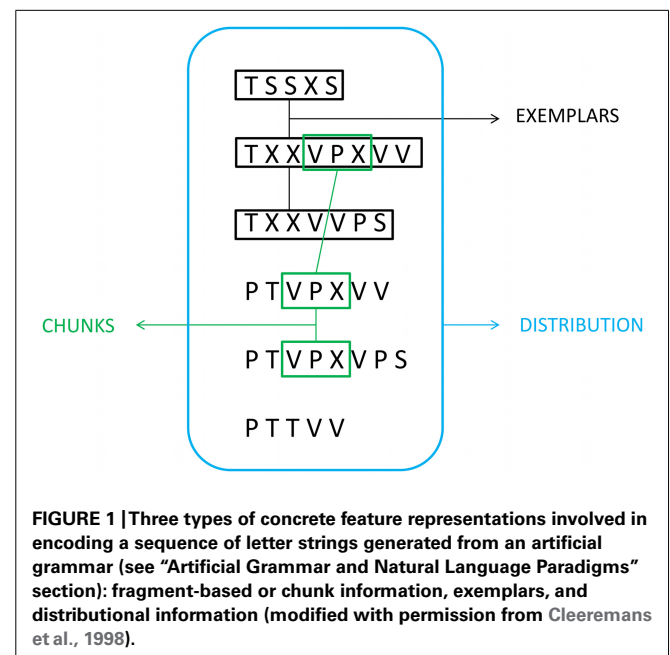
TSSXS

EXEMPLARS

TXXVPXVV

TXXVVPS

PTVPXVV

CHUNKS

DISTRIBUTION

PTVPXVPS

PTTVV

FIGURE 1 | Three types of concrete feature representations involved in encoding a sequence of letter strings generated from an artificial grammar (see "Artificial Grammar and Natural Language Paradigms" section): fragment-based or chunk information, exemplars, and distributional information (modified with permission from Cleeremans et al., 1998).